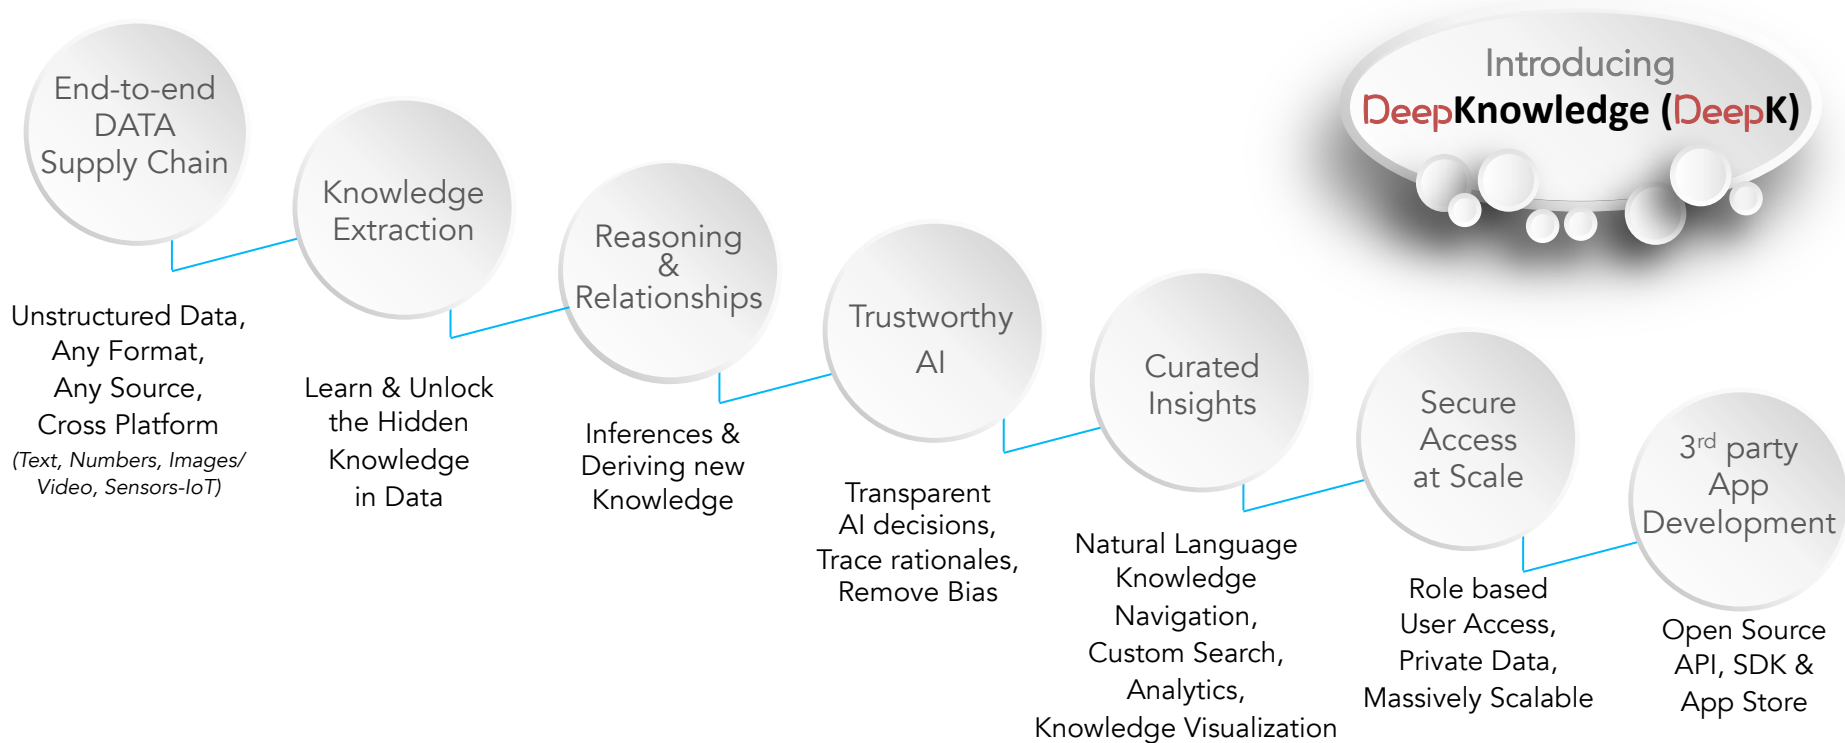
Introducing
DeepKnowledge (DeepK)

End-to-end DATA Supply Chain

Unstructured Data, Any Format, Any Source, Cross Platform
(Text, Numbers, Images/ Video, Sensors-IoT)

Knowledge Extraction

Learn & Unlock the Hidden Knowledge in Data

Reasoning & Relationships

Inferences & Deriving new Knowledge

Trustworthy AI

Transparent AI decisions, Trace rationales, Remove Bias

Curated Insights

Natural Language Knowledge Navigation, Custom Search, Analytics, Knowledge Visualization

Secure Access at Scale

Role based User Access, Private Data, Massively Scalable

3$^{rd}$ party App Development

Open Source API, SDK & App Store